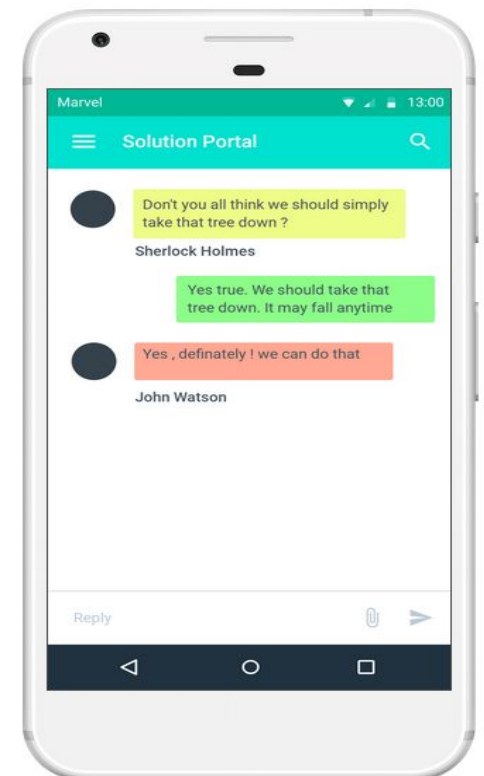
Marvel
13:00

Solution Portal

Don't you all think we should simply take that tree down ?

Sherlock Holmes

Yes true. We should take that tree down. It may fall anytime

Yes , definately ! we can do that

John Watson

Reply